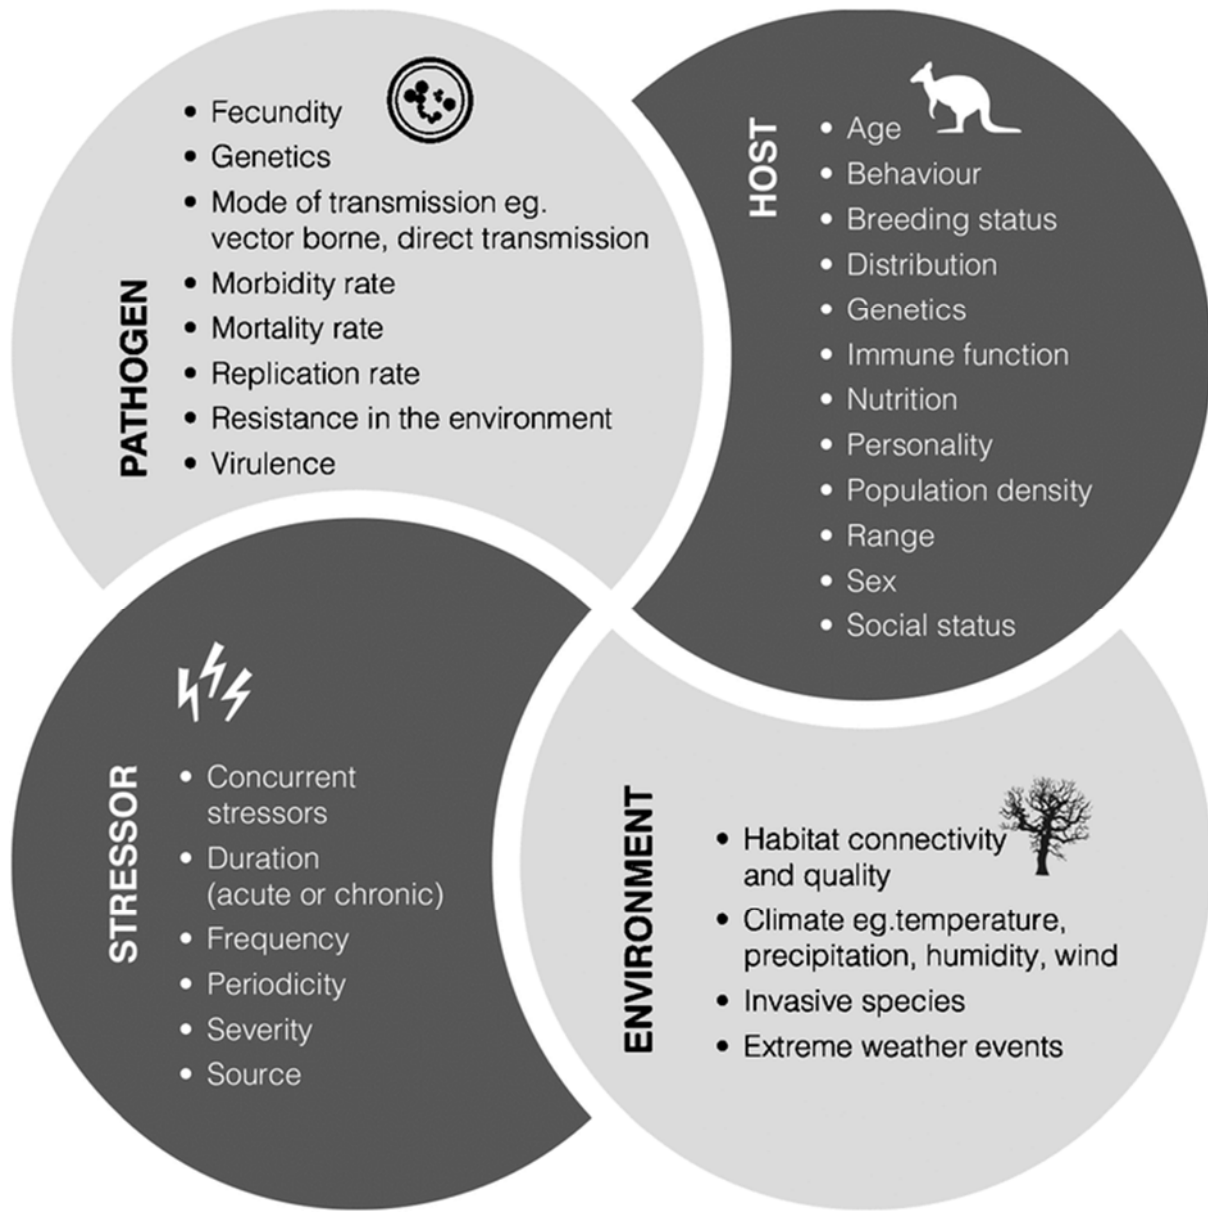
PATHOGEN

- Fecundity
- Genetics
- Mode of transmission eg. vector borne, direct transmission
- Morbidity rate
- Mortality rate
- Replication rate
- Resistance in the environment
- Virulence

HOST

- Age
- Behaviour
- Breeding status
- Distribution
- Genetics
- Immune function
- Nutrition
- Personality
- Population density
- Range
- Sex
- Social status

STRESSOR

- Concurrent stressors
- Duration (acute or chronic)
- Frequency
- Periodicity
- Severity
- Source

ENVIRONMENT

- Habitat connectivity and quality
- Climate eg.temperature, precipitation, humidity, wind
- Invasive species
- Extreme weather events